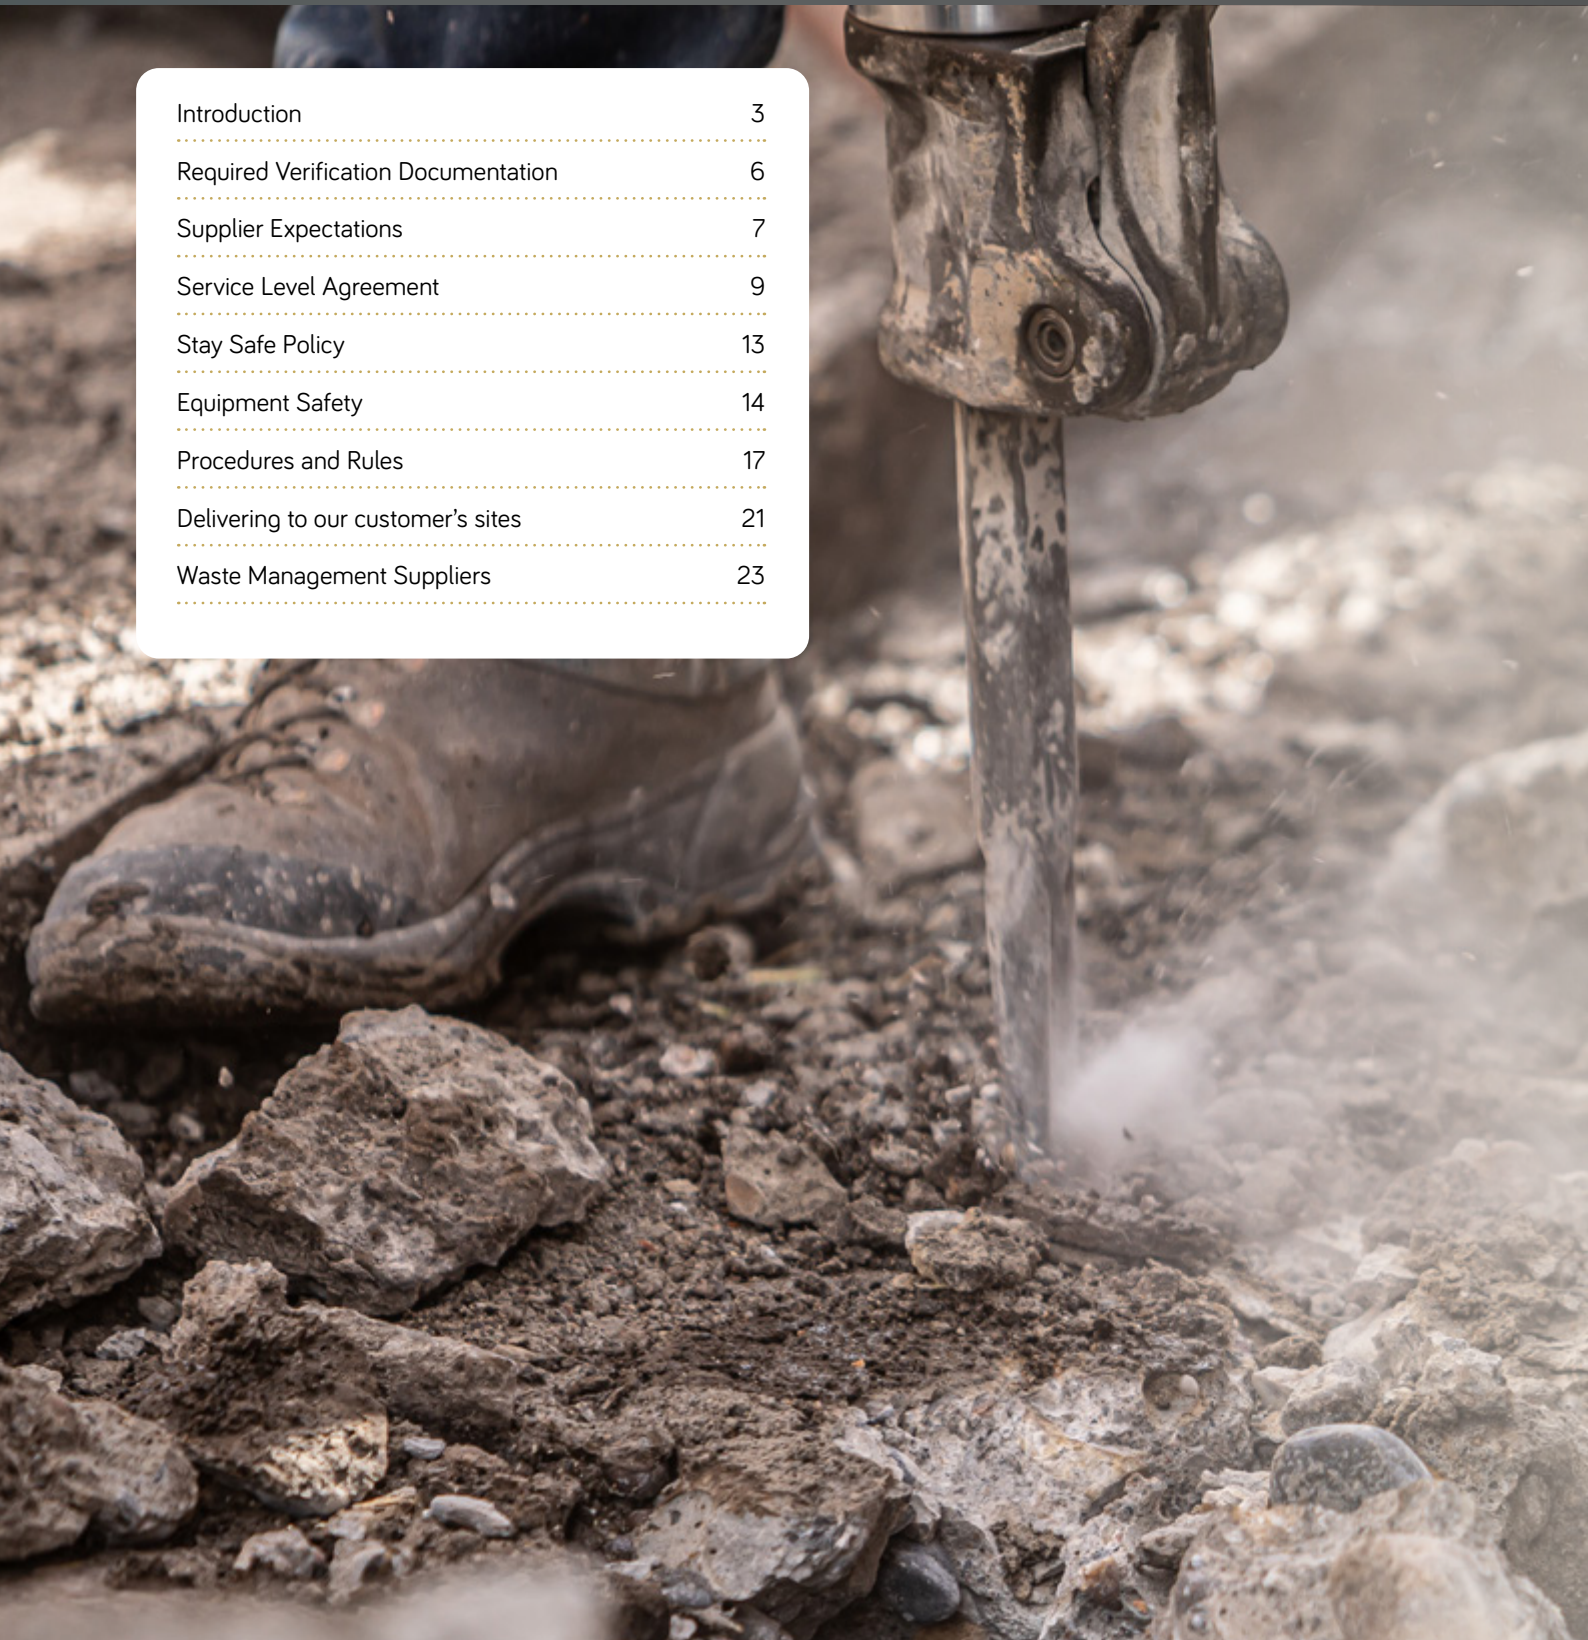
Introduction 3

Required Verification Documentation 6

Supplier Expectations 7

Service Level Agreement 9

Stay Safe Policy 13

Equipment Safety 14

Procedures and Rules 17

Delivering to our customer's sites 21

Waste Management Suppliers 23